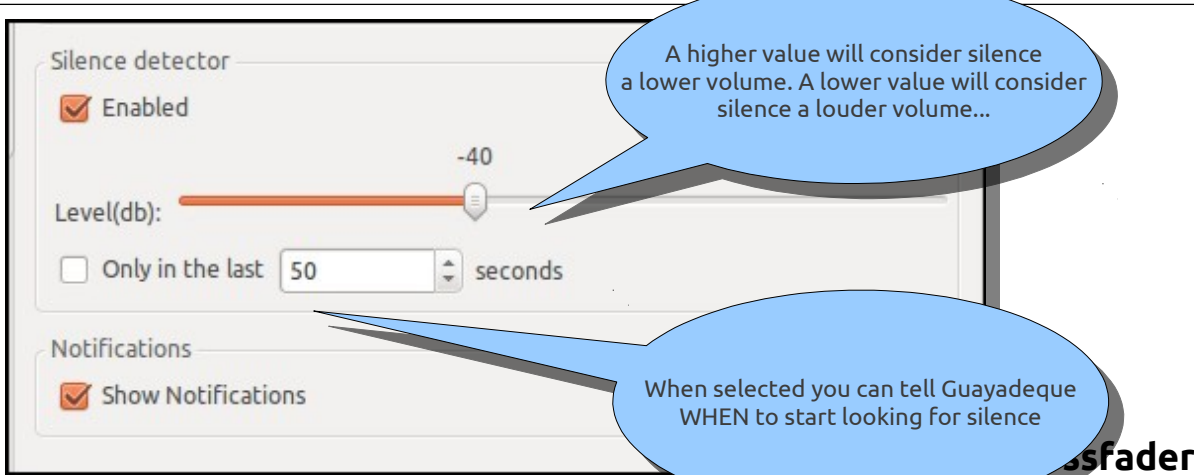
Silence detector

Enabled

-40

Level(db):

Only in the last 50 seconds

Notifications

Show Notifications

A higher value will consider silence a lower volume. A lower value will consider silence a louder volume...

When selected you can tell Guayadeque WHEN to start looking for silence

ssfader